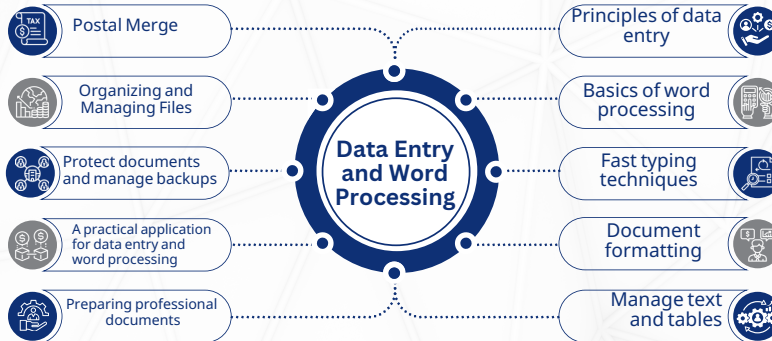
Data Entry and Word Processing

Postal Merge

Organizing and Managing Files

Protect documents and manage backups

A practical application for data entry and word processing

Preparing professional documents

Principles of data entry

Basics of word processing

Fast typing techniques

Document formatting

Manage text and tables

TAX